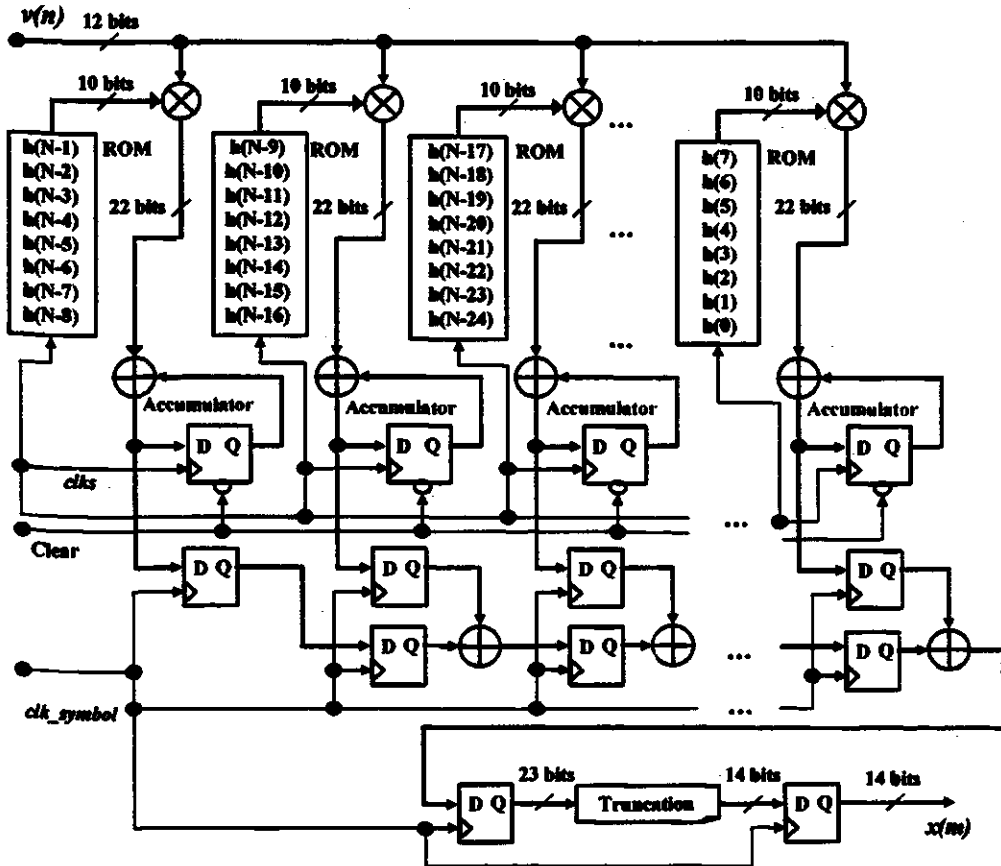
v(n)
12 bits
10 bits
10 bits
10 bits
10 bits
...
h(N-1)
h(N-2)
h(N-3)
h(N-4)
h(N-5)
h(N-6)
h(N-7)
h(N-8)
ROM
22 bits
h(N-9)
h(N-10)
h(N-11)
h(N-12)
h(N-13)
h(N-14)
h(N-15)
h(N-16)
ROM
22 bits
h(N-17)
h(N-18)
h(N-19)
h(N-20)
h(N-21)
h(N-22)
h(N-23)
h(N-24)
ROM
22 bits
...
h(7)
h(6)
h(5)
h(4)
h(3)
h(2)
h(1)
h(0)
ROM
22 bits
...
Accumulator
Accumulator
Accumulator
Accumulator
D Q
D Q
D Q
D Q
clks
Clear
...
D Q
D Q
D Q
D Q
D Q
D Q
D Q
...
clk_symbol
...
23 bits
Truncation
14 bits
14 bits
D Q
D Q
x(m)